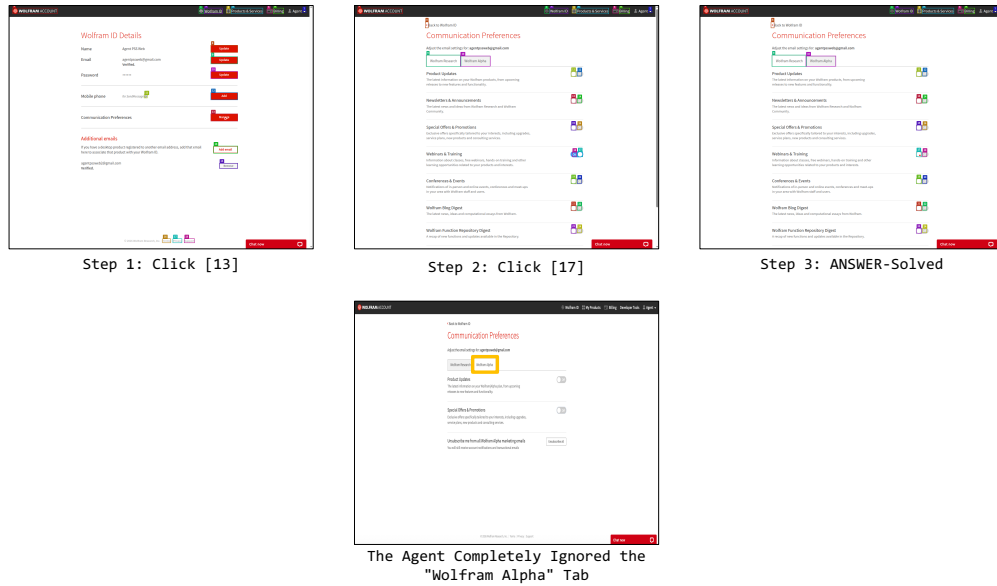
WOLFRAM ACCOUNT

Wolfram ID Details

Name

Email

Password

Mobile phone

Communication Preferences

Additional emails

Update

Update

Update

Add

Chat now

Step 1: Click [13]

WOLFRAM ACCOUNT

Back to Wolfram ID

Communication Preferences

Wolfram Research

Wolfram Alpha

Product Updates

Newsletters & Announcements

Special Offers & Promotions

Webinars & Training

Conferences & Events

Wolfram Blog Digest

Wolfram Function Repository Digest

Chat now

Step 2: Click [17]

WOLFRAM ACCOUNT

Back to Wolfram ID

Communication Preferences

Wolfram Research

Wolfram Alpha

Product Updates

Newsletters & Announcements

Special Offers & Promotions

Webinars & Training

Conferences & Events

Wolfram Blog Digest

Wolfram Function Repository Digest

Chat now

Step 3: ANSWER-Solved

WOLFRAM ACCOUNT

Wolfram ID

My Products

Billing

Developer Tools

Agent

Back to Wolfram ID

Communication Preferences

Wolfram Research

Wolfram Alpha

Product Updates

Special Offers & Promotions

Unsubscribe me from all Wolfram|Alpha marketing emails

Unsubscribe

Chat now

The Agent Completely Ignored the "Wolfram Alpha" Tab